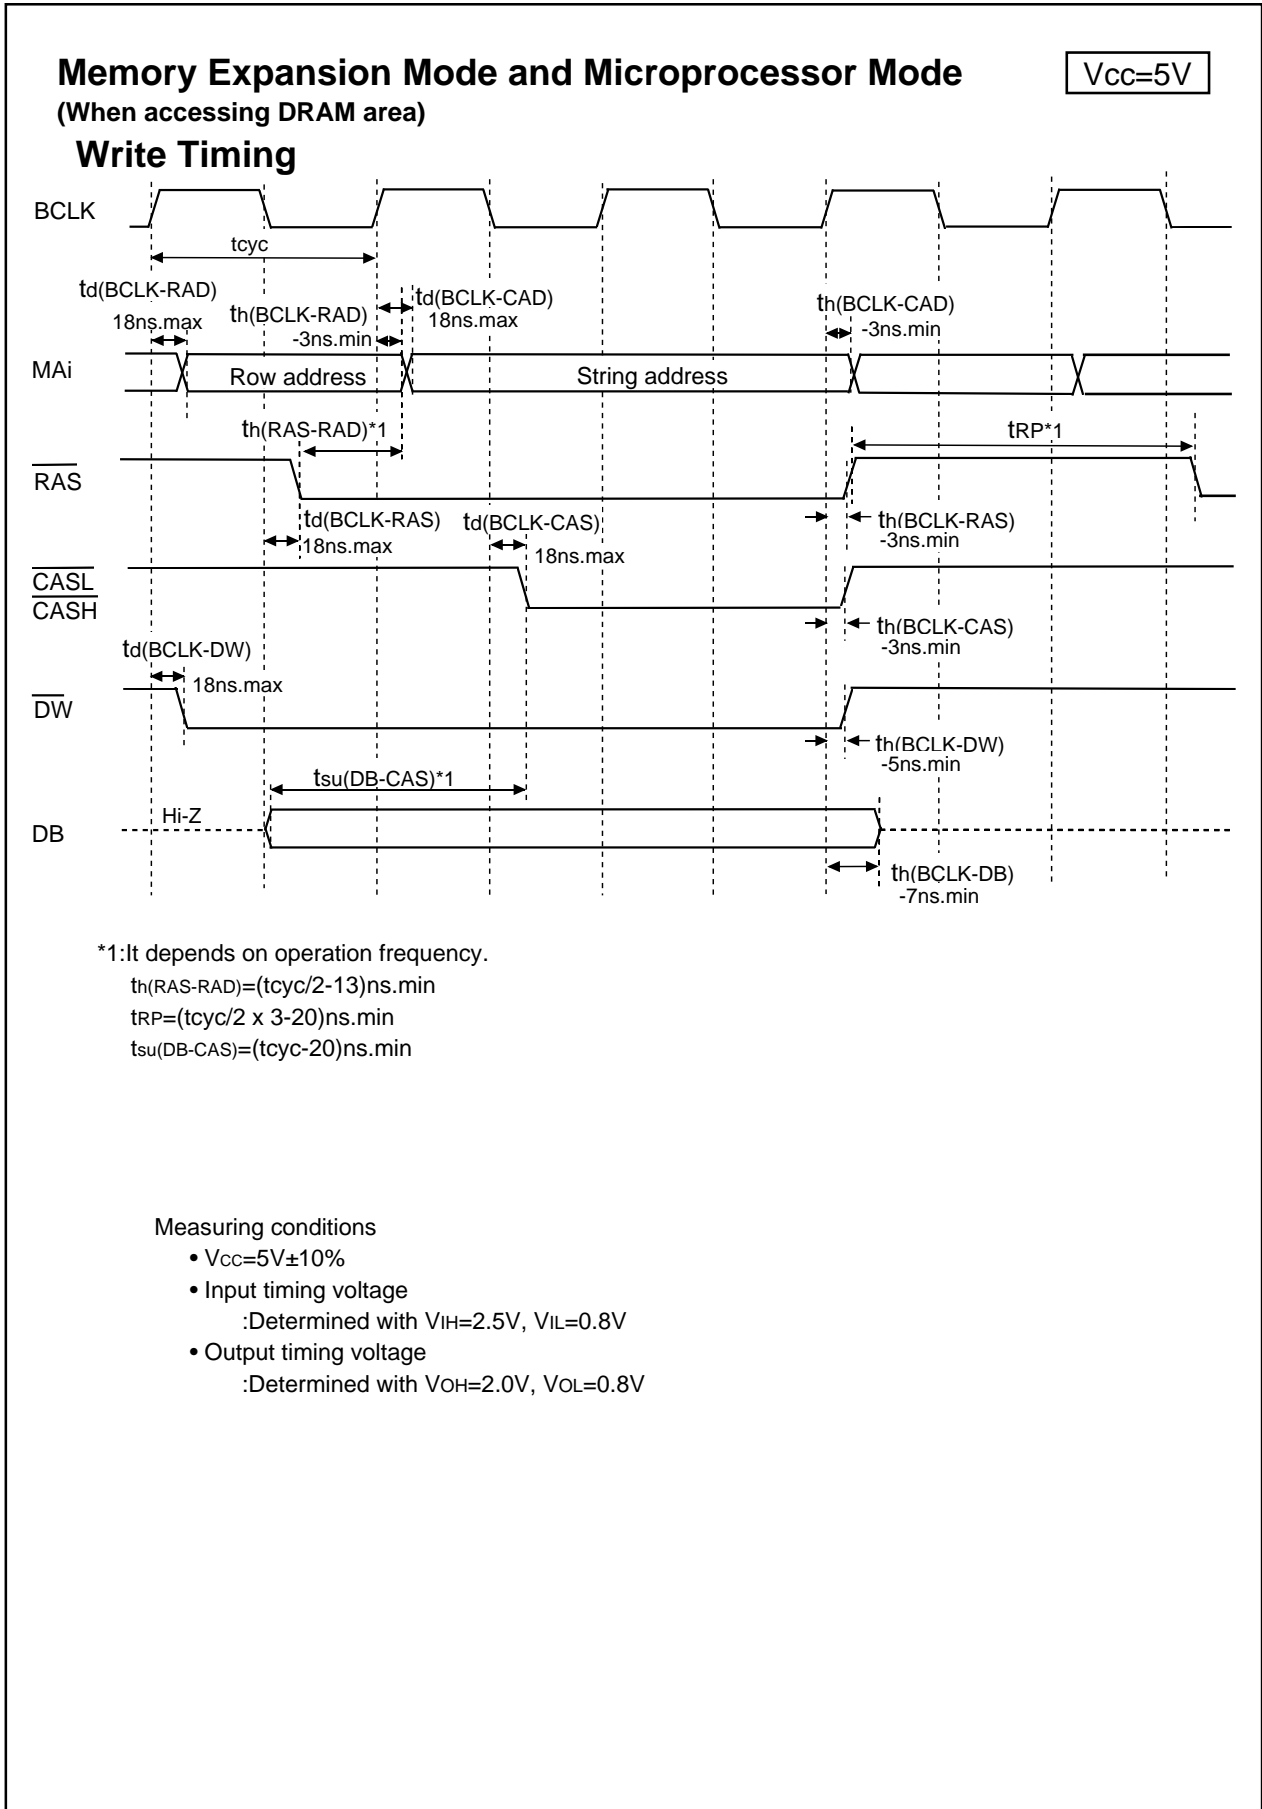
Memory Expansion Mode and Microprocessor Mode

Vcc=5V

(When accessing DRAM area)

Write Timing

BCLK

tcyc

td(BCLK-RAD)
18ns.max

th(BCLK-RAD)
-3ns.min

td(BCLK-CAD)
18ns.max

th(BCLK-CAD)
-3ns.min

MAi

Row address

String address

th(RAS-RAD)*1

tRP*1

$\overline{RAS}$

td(BCLK-RAS)
18ns.max

td(BCLK-CAS)
18ns.max

th(BCLK-RAS)
-3ns.min

$\overline{CASL}$
$\overline{CASH}$

th(BCLK-CAS)
-3ns.min

td(BCLK-DW)
18ns.max

$\overline{DW}$

th(BCLK-DW)
-5ns.min

tsu(DB-CAS)*1

Hi-Z

DB

th(BCLK-DB)
-7ns.min

*1:It depends on operation frequency.
th(RAS-RAD)=(tcyc/2-13)ns.min
tRP=(tcyc/2 x 3-20)ns.min
tsu(DB-CAS)=(tcyc-20)ns.min

Measuring conditions
• Vcc=5V±10%
• Input timing voltage
:Determined with VIH=2.5V, VIL=0.8V
• Output timing voltage
:Determined with VOH=2.0V, VOL=0.8V